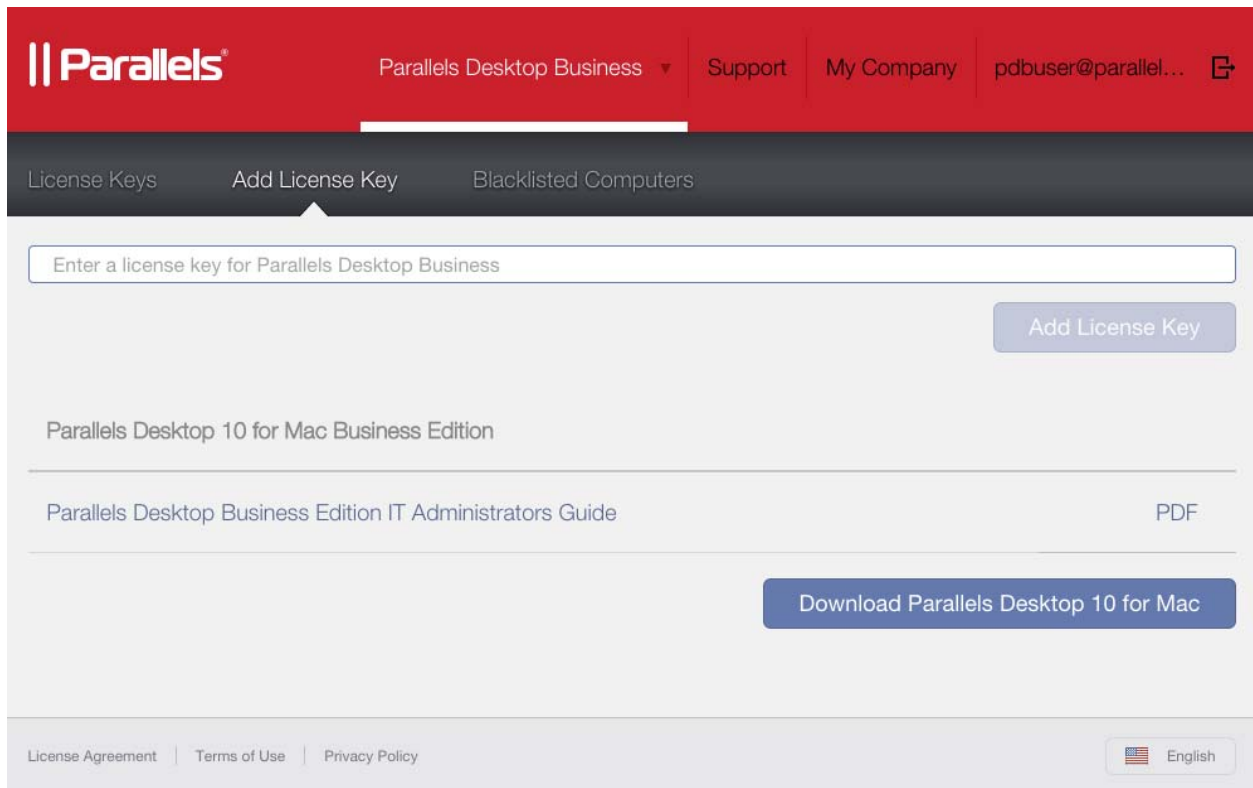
|| Parallels®

Parallels Desktop Business ▾ Support My Company pdbuser@parallel...

License Keys Add License Key Blacklisted Computers

Enter a license key for Parallels Desktop Business

Add License Key

Parallels Desktop 10 for Mac Business Edition

Parallels Desktop Business Edition IT Administrators Guide PDF

Download Parallels Desktop 10 for Mac

License Agreement | Terms of Use | Privacy Policy

English